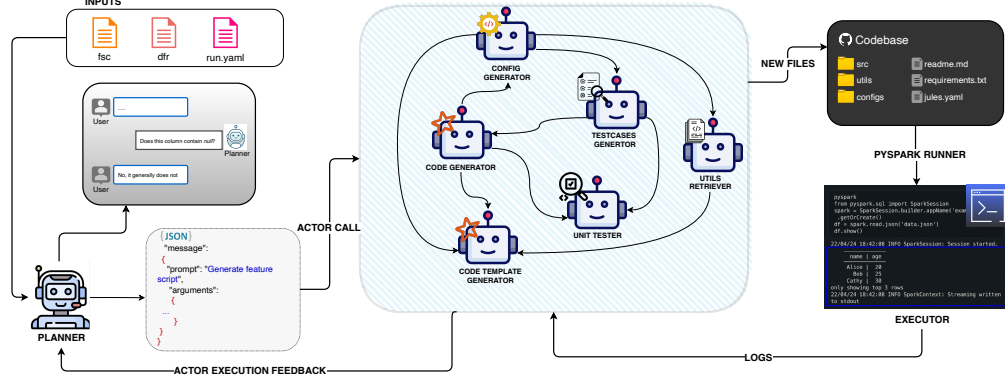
INPUTS

fsc

dfr

run.yaml

User

...

Does this column contain null?

Planner

User

No, it generally does not

{JSON}
"message":
{
"prompt": "Generate feature script",
"arguments":
{
...
}
}
}

ACTOR CALL

PLANNER

ACTOR EXECUTION FEEDBACK

CONFIG GENERATOR

TESTCASES GENERTOR

CODE GENERATOR

UTILS RETRIEVER

UNIT TESTER

CODE TEMPLATE GENERATOR

NEW FILES

Codebase

src

utils

configs

readme.md

requirements.txt

jules.yaml

PYSPARK RUNNER

pyspark
from pyspark.sql import SparkSession
spark = SparkSession.builder.appName('exa
.getOrCreate()
df = spark.read.json('data.json')
df.show()

22/04/24 18:42:08 INFO SparkSession: Session started.

| name | age |
|---|---|
| Alice | 20 |
| Bob | 25 |
| Cathy | 30 |

only showing top 3 rows
22/04/24 18:42:08 INFO SparkContext: Streaming written to stdout

EXECUTOR

LOGS